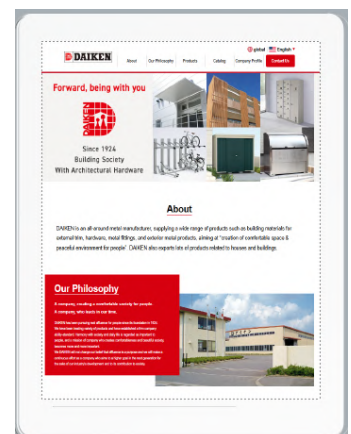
DAIKEN

About Our Philosophy Products Catalog Company Profile Contact Us

global English

Forward, being with you

Since 1924
Building Society
With Architectural Hardware

About

DAIKEN is an all-around metal manufacturer, supplying a wide range of products such as building materials for external trim, hardware, metal fittings, and exterior metal products, aiming at "creation of comfortable space & peaceful environment for people". DAIKEN also exports lots of products related to houses and buildings.

Our Philosophy

A company, creating a comfortable society for people.
A company, who leads in our time.

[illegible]